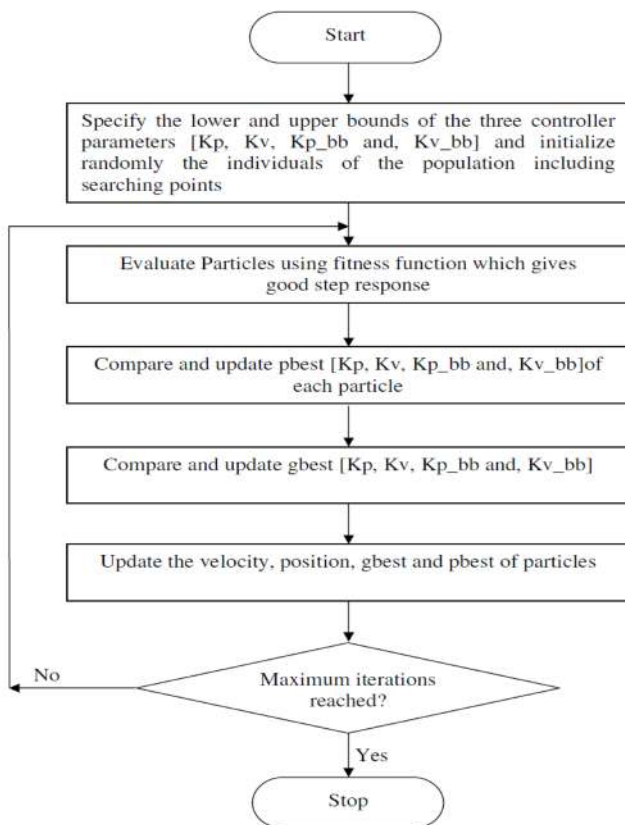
Start

Specify the lower and upper bounds of the three controller parameters [Kp, Kv, Kp_bb and, Kv_bb] and initialize randomly the individuals of the population including searching points

Evaluate Particles using fitness function which gives good step response

Compare and update pbest [Kp, Kv, Kp_bb and, Kv_bb]of each particle

Compare and update gbest [Kp, Kv, Kp_bb and, Kv_bb]

Update the velocity, position, gbest and pbest of particles

Maximum iterations reached?

No

Yes

Stop